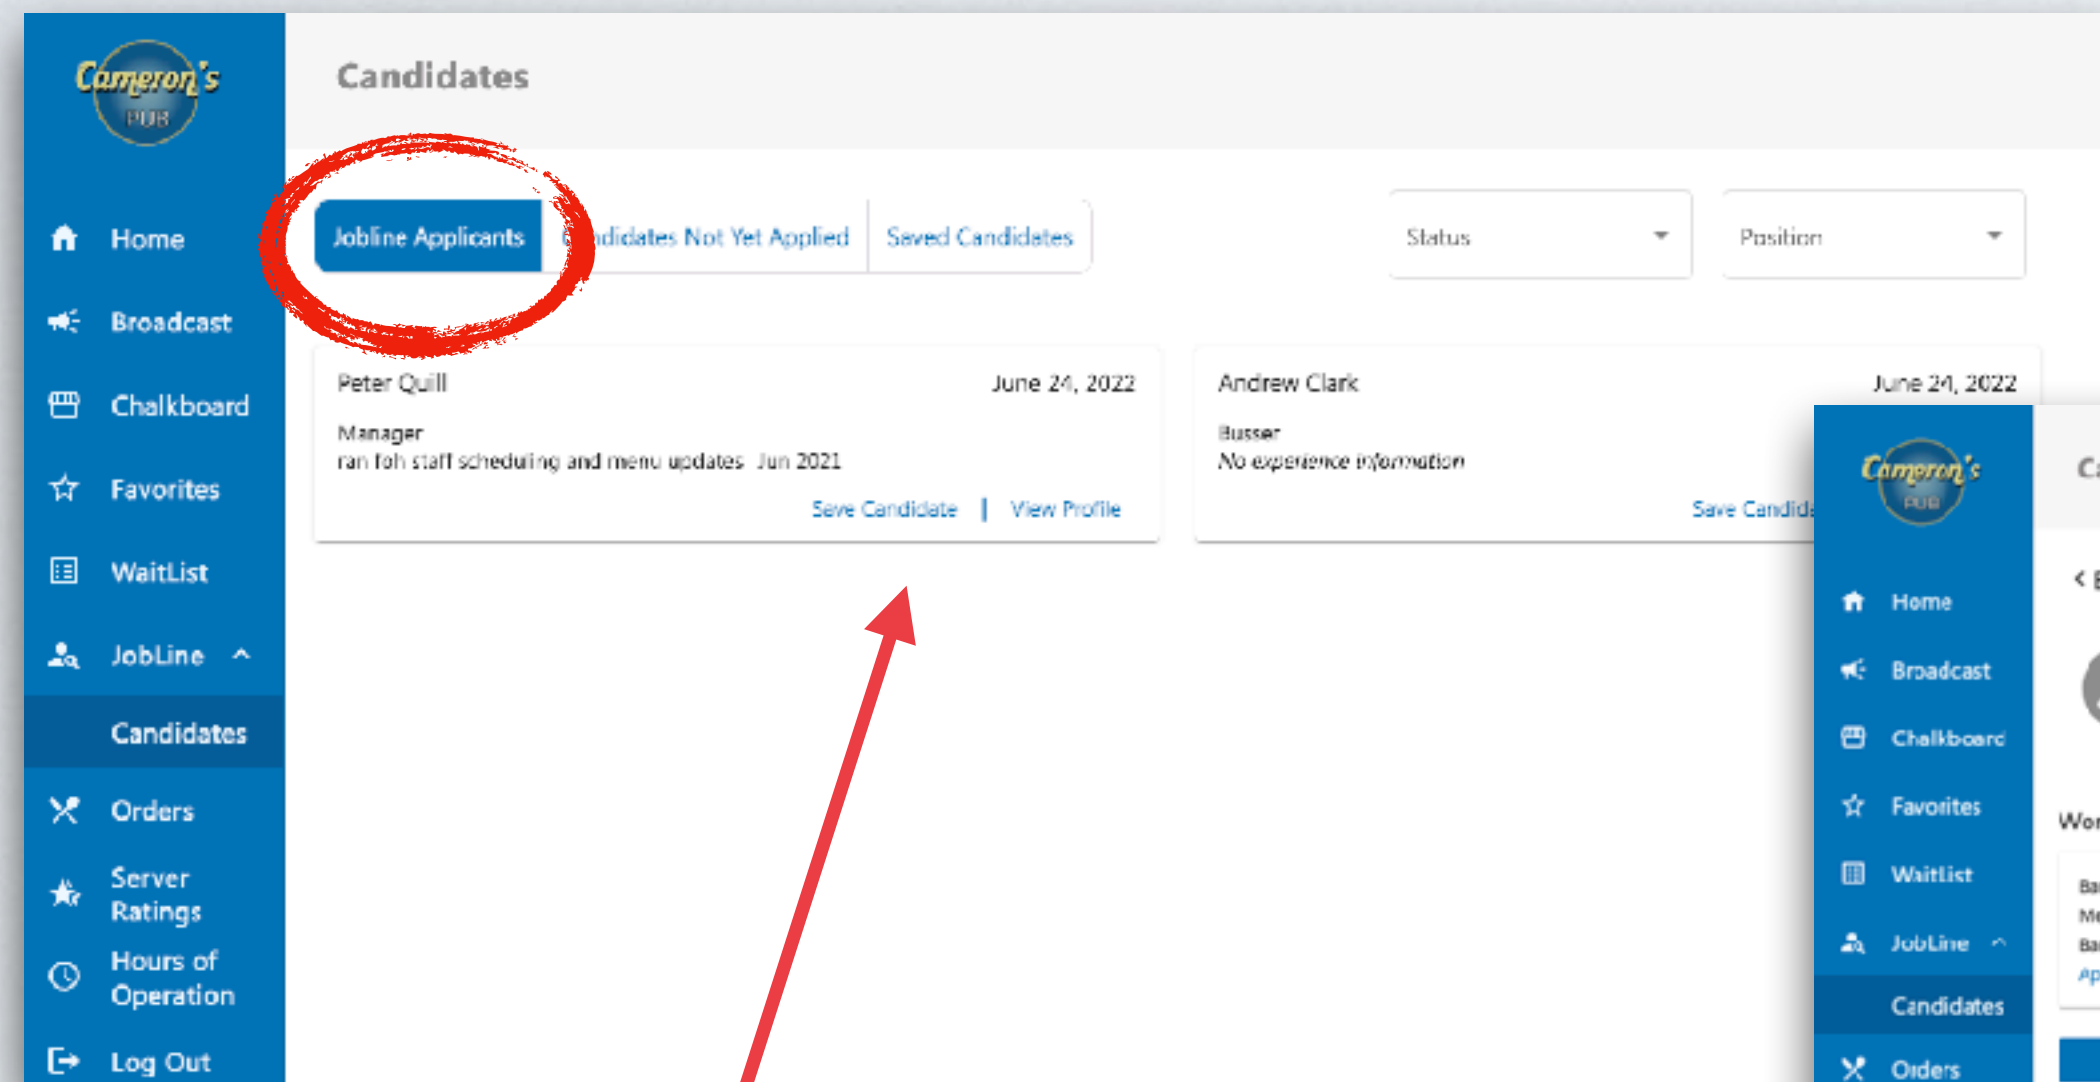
Cameron's PUB

Home
Broadcast
Chalkboard
Favorites
WaitList
JobLine
Candidates
Orders
Server Ratings
Hours of Operation
Log Out

Candidates

Jobline Applicants
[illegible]ndidates Not Yet Applied
Saved Candidates

Status
Position

Peter Quill
June 24, 2022
Manager
ran foh staff scheduling and menu updates Jun 2021
Save Candidate | View Profile

Andrew Clark
June 24, 2022
Busser
No experience information
Save Candid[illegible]

Cameron's PUB

Home
Broadcast
Chalkboard
Favorites
WaitList
JobLine
Candidates
Orders

C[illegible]
< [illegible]
Wor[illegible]
Ba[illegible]
Me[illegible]
Ba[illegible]
Ap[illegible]